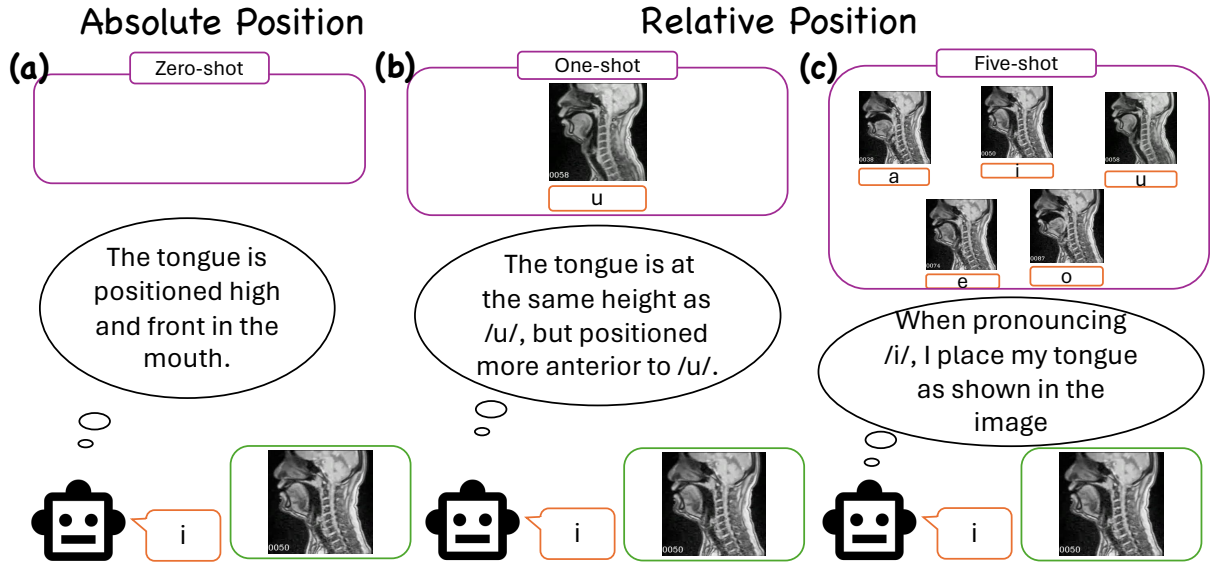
Absolute Position

Relative Position

(a)

Zero-shot

The tongue is positioned high and front in the mouth.

i

0050

(b)

One-shot

0058

u

The tongue is at the same height as /u/, but positioned more anterior to /u/.

i

0050

(c)

Five-shot

0038

a

0050

i

0058

u

0074

e

0087

o

When pronouncing /i/, I place my tongue as shown in the image

i

0050